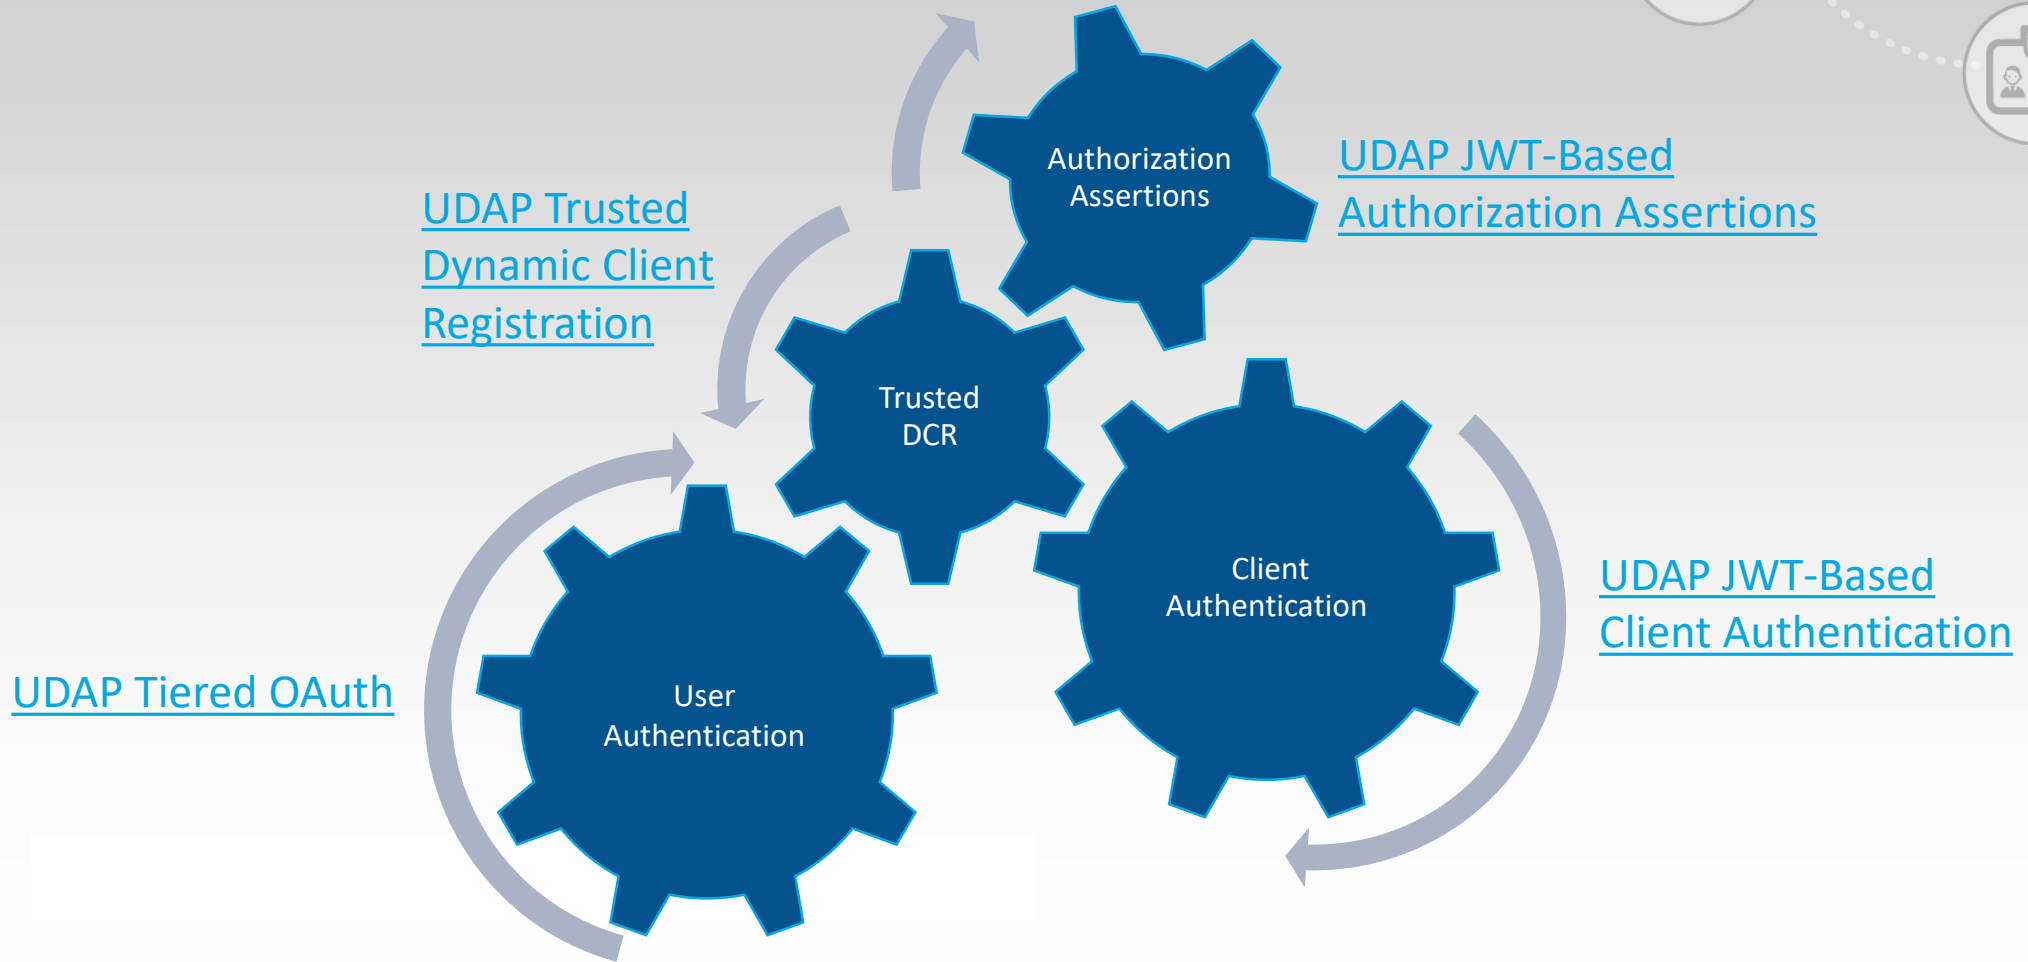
Authorization Assertions

UDAP JWT-Based Authorization Assertions

UDAP Trusted Dynamic Client Registration

Trusted DCR

Client Authentication

UDAP JWT-Based Client Authentication

UDAP Tiered OAuth

User Authentication